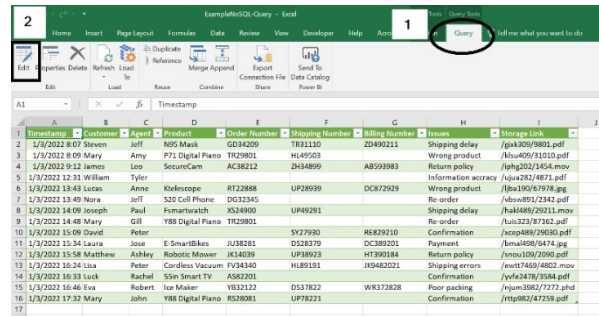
2

1

ExampleNoSQL-Query - Excel

Tools Query Tools

Home Insert Page Layout Formulas Data Review View Developer Help Acro Query Tell me what you want to do

Edit Properties Delete Refresh Load To Duplicate Reference Merge Append Export Connection File Send To Data Catalog

Edit Load Reuse Combine Share Power BI

A1 Timestamp

| | A | B | C | D | E | F | G | H | I |
|---|---|---|---|---|---|---|---|---|---|
| 1 | Timestamp | Customer | Agent | Product | Order Number | Shipping Number | Billing Number | Issues | Storage Link |
| 2 | 1/3/2022 8:07 | Steven | Jeff | N9S Mask | GD34209 | TR31110 | ZD490211 | Shipping delay | /gixk309/9801.pdf |
| 3 | 1/3/2022 8:09 | Mary | Amy | P71 Digital Piano | TR29801 | HL49503 | | Wrong product | /klsu409/31010.pdf |
| 4 | 1/3/2022 9:12 | James | Leo | SecureCam | AC38212 | ZH34899 | AB593983 | Return policy | /iphg202/1454.mov |
| 5 | 1/3/2022 12:31 | William | Tyler | | | | | Information accracy | /ujua282/4871.pdf |
| 6 | 1/3/2022 13:43 | Lucas | Anne | Ktelescope | RT22888 | UP28939 | DC872929 | Wrong product | /ljba190/67978.jpg |
| 7 | 1/3/2022 13:49 | Nora | Jeff | S20 Cell Phone | DG32345 | | | Re-order | /vbsw891/2342.pdf |
| 8 | 1/3/2022 14:09 | Joseph | Paul | Fsmartwatch | XS24900 | UP49291 | | Shipping delay | /hakl489/29211.mov |
| 9 | 1/3/2022 14:48 | Mary | Gill | Y88 Digital Piano | TR29801 | | | Re-order | /tuio323/87362.pdf |
| 10 | 1/3/2022 15:09 | David | Peter | | | SY27930 | RE829210 | Confirmation | /xcep489/29030.pdf |
| 11 | 1/3/2022 15:34 | Laura | Jose | E-SmartBikes | JU38281 | DS28379 | DC389201 | Payment | /bmal498/8474.jpg |
| 12 | 1/3/2022 15:58 | Matthew | Ashley | Robotic Mower | JK14039 | UP38923 | HT390184 | Return policy | /snou109/2090.pdf |
| 13 | 1/3/2022 16:24 | Lisa | Peter | Cordless Vacuum | FV34340 | HL89191 | JK9482021 | Shipping errors | /ewtt7469/4802.mov |
| 14 | 1/3/2022 16:33 | Luck | Rachel | 55in Smart TV | AS82201 | | | Confirmation | /yvfe2478/3584.pdf |
| 15 | 1/3/2022 16:46 | Eva | Robert | Ice Maker | YB32122 | DS37822 | WR372828 | Poor packing | /njum3582/7272.phd |
| 16 | 1/3/2022 17:32 | Mary | John | Y88 Digital Piano | RS28081 | UP78221 | | Confirmation | /rttp982/47259.pdf |